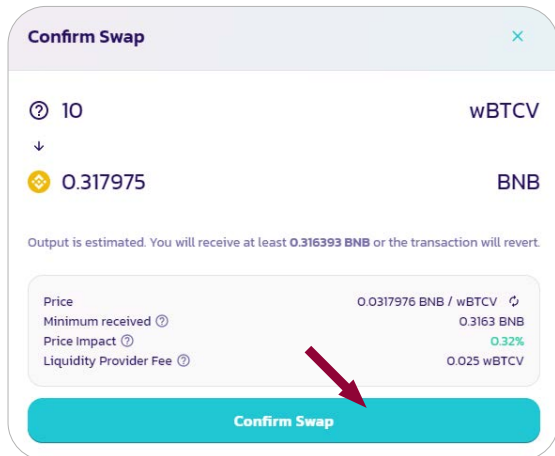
Confirm Swap

×

10

wBTCV

0.317975

BNB

Output is estimated. You will receive at least 0.316393 BNB or the transaction will revert.

Price 0.0317976 BNB / wBTCV

Minimum received 0.3163 BNB

Price Impact 0.32%

Liquidity Provider Fee 0.025 wBTCV

Confirm Swap